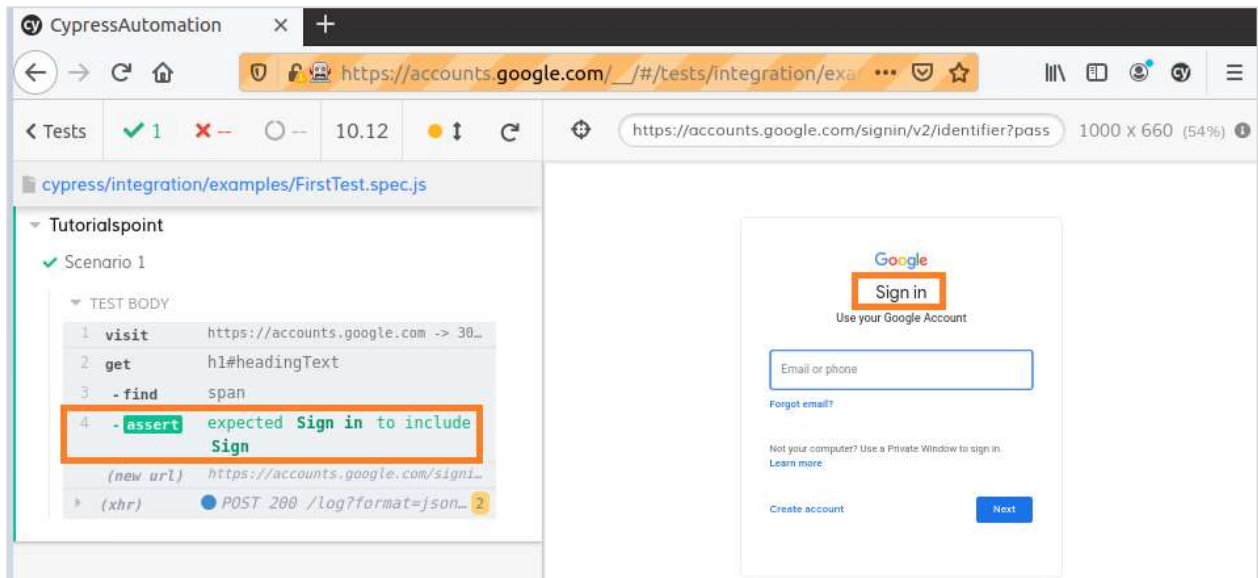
CypressAutomation

https://accounts.google.com/__/#/tests/integration/exa

< Tests ✓ 1 ✗ -- ○ -- 10.12

https://accounts.google.com/signin/v2/identifier?pass 1000 x 660 (54%)

cypress/integration/examples/FirstTest.spec.js

Tutorialspoint

✓ Scenario 1

TEST BODY

| | | |
|---|---|---|
| 1 | visit | https://accounts.google.com -> 30… |
| 2 | get | h1#headingText |
| 3 | -find | span |
| 4 | -assert | expected Sign in to include Sign |
| | (new url) | https://accounts.google.com/signi… |
| | (xhr) | POST 200 /log?format=json… 2 |

Google

Sign in

Use your Google Account

Email or phone

Forgot email?

Not your computer? Use a Private Window to sign in.
Learn more

Create account

Next